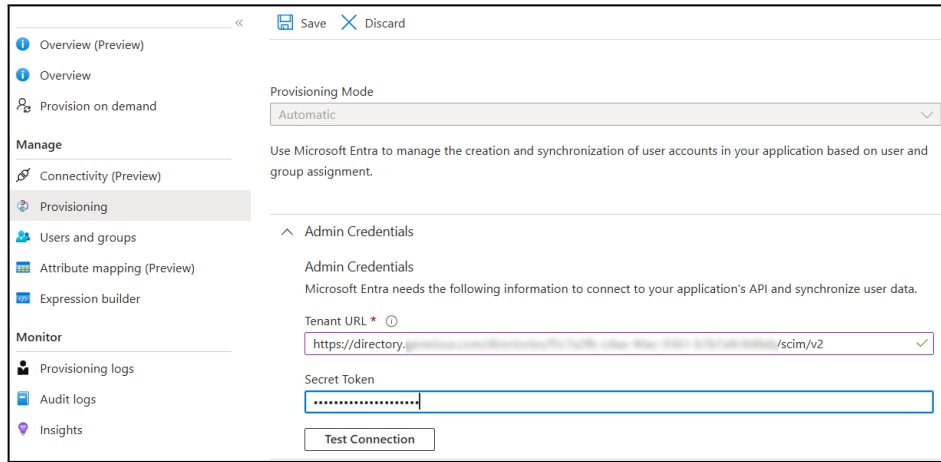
«

Overview (Preview)

Overview

Provision on demand

Manage

Connectivity (Preview)

Provisioning

Users and groups

Attribute mapping (Preview)

Expression builder

Monitor

Provisioning logs

Audit logs

Insights

Save Discard

Provisioning Mode

Automatic

Use Microsoft Entra to manage the creation and synchronization of user accounts in your application based on user and group assignment.

Admin Credentials

Admin Credentials

Microsoft Entra needs the following information to connect to your application's API and synchronize user data.

Tenant URL * ⓘ

https://directory.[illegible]/scim/v2

Secret Token

••••••••••••••••••••

Test Connection